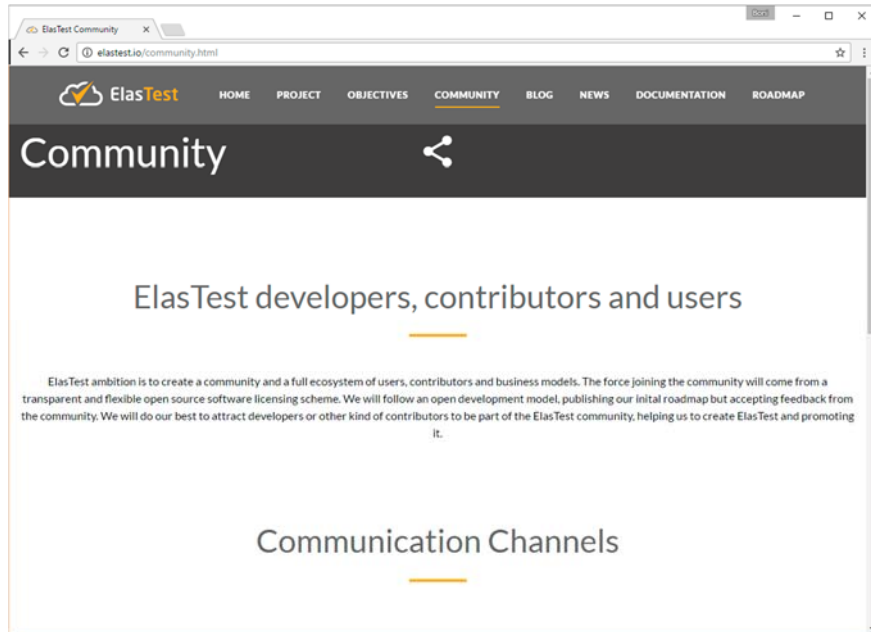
ElasTest Community ×

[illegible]

elastest.io/community.html

ElasTest

HOME PROJECT OBJECTIVES COMMUNITY BLOG NEWS DOCUMENTATION ROADMAP

Community

ElasTest developers, contributors and users

ElasTest ambition is to create a community and a full ecosystem of users, contributors and business models. The force joining the community will come from a transparent and flexible open source software licensing scheme. We will follow an open development model, publishing our inital roadmap but accepting feedback from the community. We will do our best to attract developers or other kind of contributors to be part of the ElasTest community, helping us to create ElasTest and promoting it.

Communication Channels